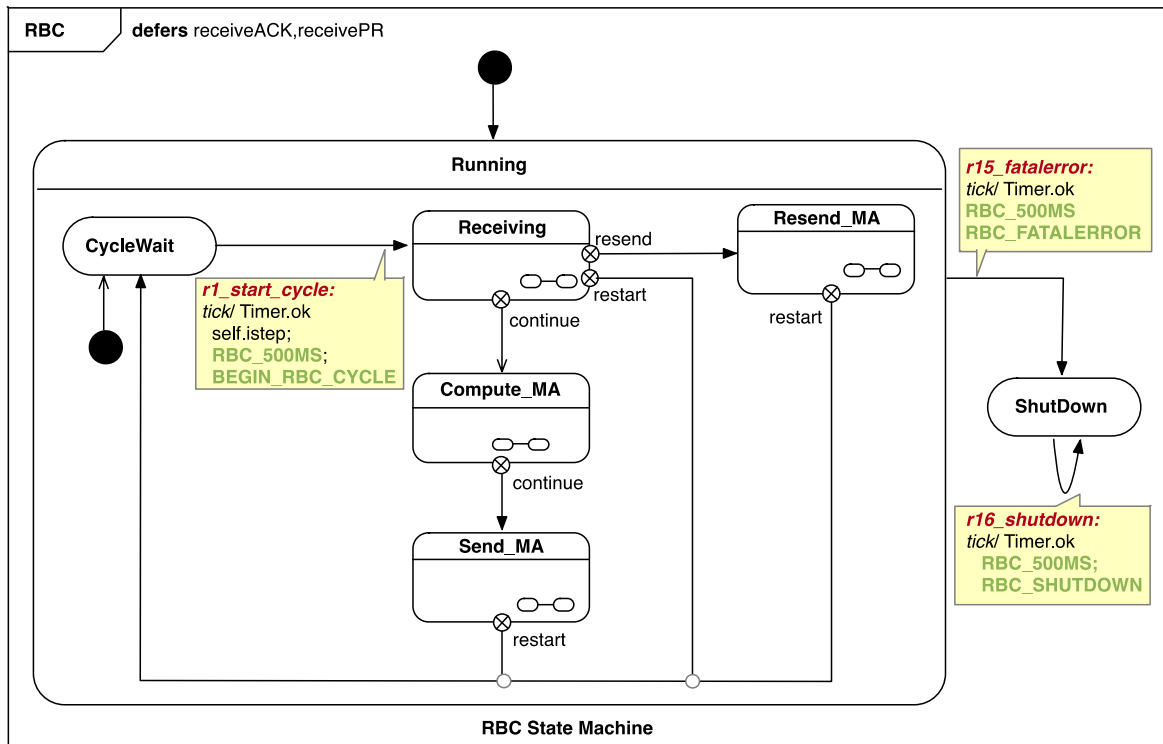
RBC

defers receiveACK,receivePR

Running

CycleWait

Receiving

resend

restart

continue

Resend_MA

restart

r1_start_cycle:
tick/ Timer.ok
self.istep;
RBC_500MS;
BEGIN_RBC_CYCLE

Compute_MA

continue

Send_MA

restart

r15_fatalerror:
tick/ Timer.ok
RBC_500MS
RBC_FATALERROR

ShutDown

r16_shutdown:
tick/ Timer.ok
RBC_500MS;
RBC_SHUTDOWN

RBC State Machine